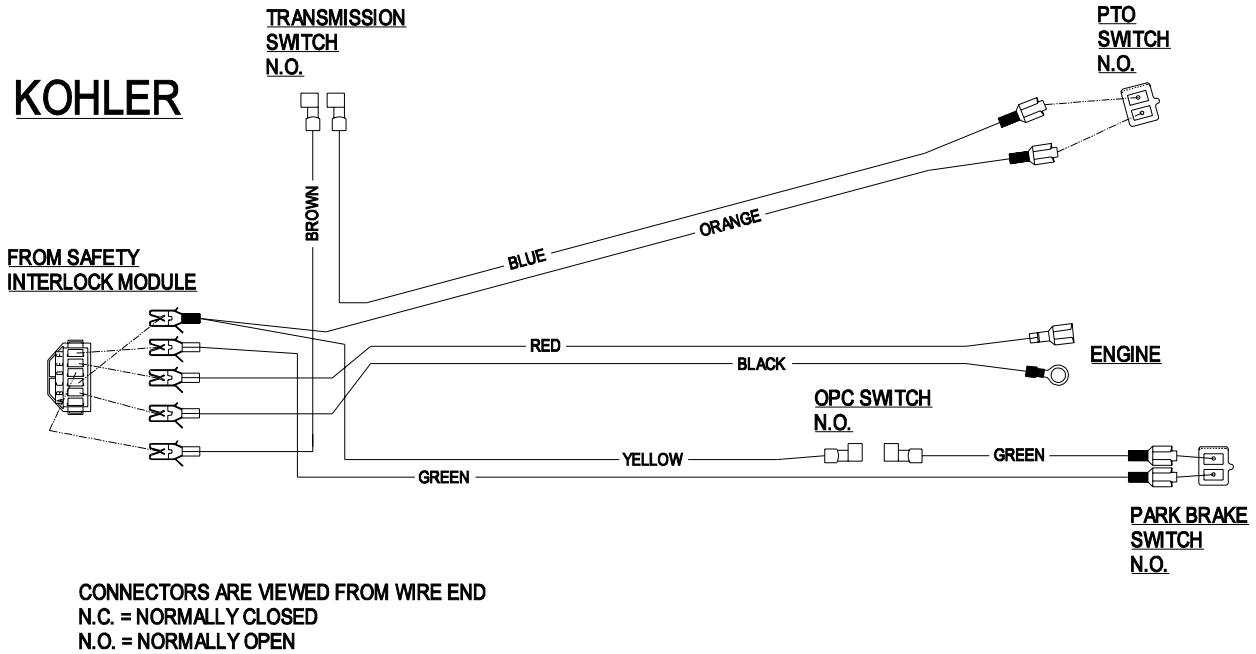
KOHLER

TRANSMISSION SWITCH N.O.

PTO SWITCH N.O.

BROWN

BLUE

ORANGE

FROM SAFETY INTERLOCK MODULE

RED

BLACK

ENGINE

OPC SWITCH N.O.

YELLOW

GREEN

GREEN

PARK BRAKE SWITCH N.O.

CONNECTORS ARE VIEWED FROM WIRE END
N.C. = NORMALLY CLOSED
N.O. = NORMALLY OPEN